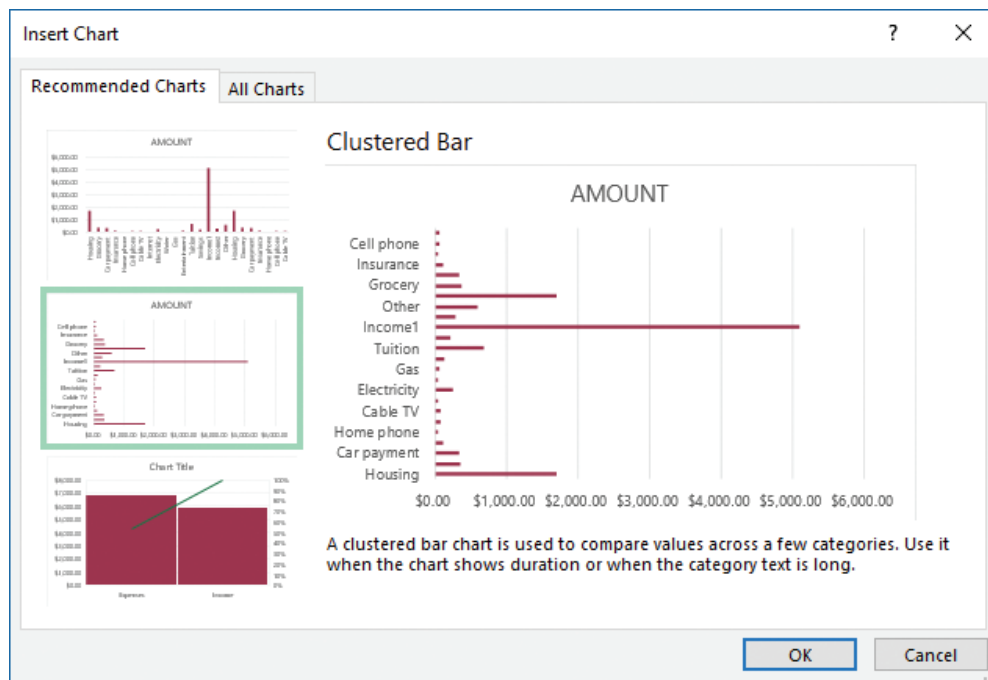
Insert Chart

?

Recommended Charts

All Charts

AMOUNT

AMOUNT

Chart Title

Clustered Bar

AMOUNT

Cell phone
Insurance
Grocery
Other
Income1
Tuition
Gas
Electricity
Cable TV
Home phone
Car payment
Housing

$0.00 $1,000.00 $2,000.00 $3,000.00 $4,000.00 $5,000.00 $6,000.00

A clustered bar chart is used to compare values across a few categories. Use it when the chart shows duration or when the category text is long.

OK

Cancel